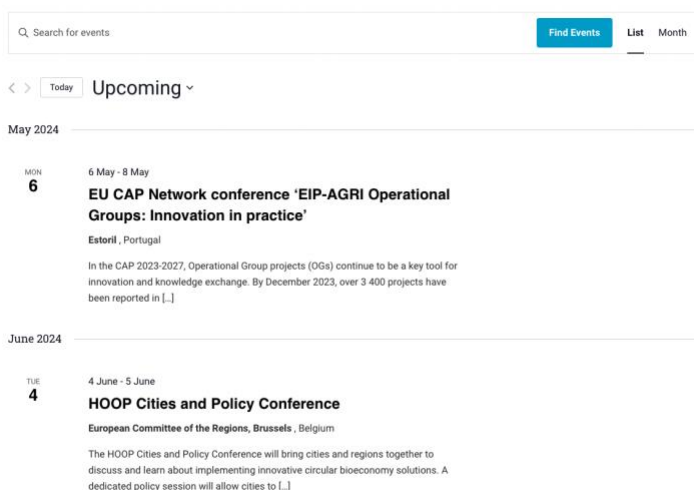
Search for events

Find Events

List

Month

Today

Upcoming

May 2024

MON
6

6 May - 8 May

EU CAP Network conference ‘EIP-AGRI Operational Groups: Innovation in practice’

Estoril , Portugal

In the CAP 2023-2027, Operational Group projects (OGs) continue to be a key tool for innovation and knowledge exchange. By December 2023, over 3 400 projects have been reported in […]

June 2024

TUE
4

4 June - 5 June

HOOP Cities and Policy Conference

European Committee of the Regions, Brussels , Belgium

The HOOP Cities and Policy Conference will bring cities and regions together to discuss and learn about implementing innovative circular bioeconomy solutions. A dedicated policy session will allow cities to […]